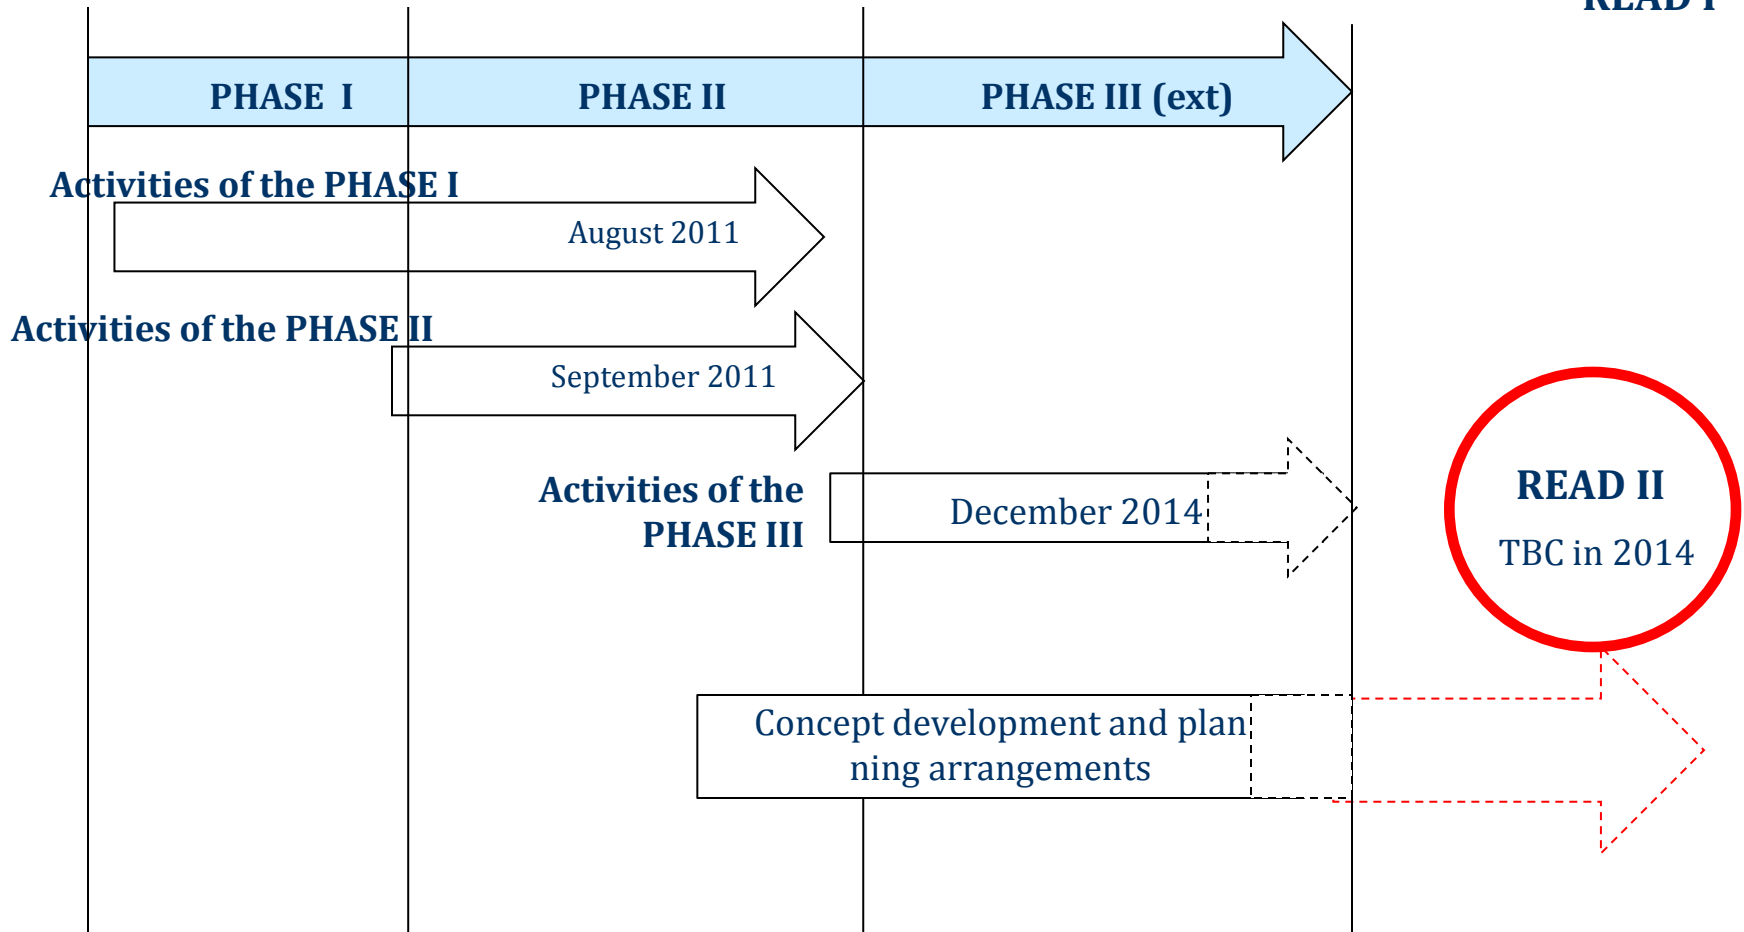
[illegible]

PHASE I

PHASE II

PHASE III (ext)

Activities of the PHASE I

August 2011

Activities of the PHASE II

September 2011

Activities of the PHASE III

December 2014

READ II

TBC in 2014

Concept development and planning arrangements